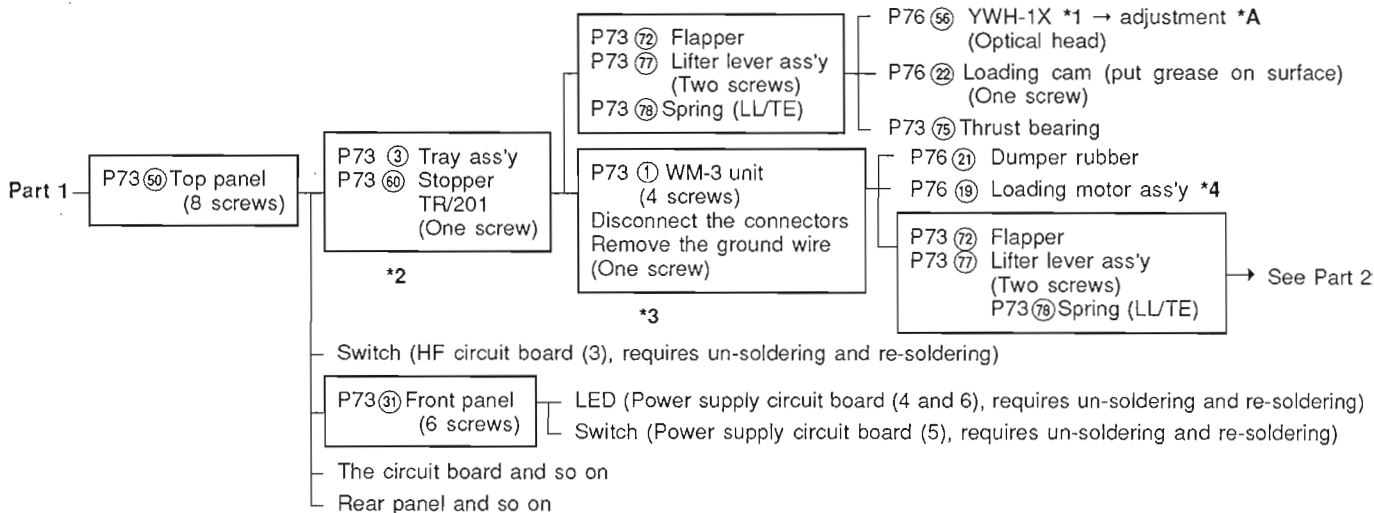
Part 1

P73 ⑳ Top panel
(8 screws)

P73 ③ Tray ass'y
P73 ⑥⓪ Stopper
TR/201
(One screw)

*2

P73 ⑦② Flapper
P73 ⑦⑦ Lifter lever ass'y
(Two screws)
P73 ⑦⑧ Spring (LL/TE)

P76 ⑤⑥ YWH-1X *1 → adjustment *A
(Optical head)

P76 ㉒ Loading cam (put grease on surface)
(One screw)

P73 ⑦⑤ Thrust bearing

P73 ① WM-3 unit
(4 screws)
Disconnect the connectors
Remove the ground wire
(One screw)

*3

P76 ㉑ Dumper rubber

P76 ⑲ Loading motor ass'y *4

P73 ⑦② Flapper
P73 ⑦⑦ Lifter lever ass'y
(Two screws)
P73 ⑦⑧ Spring (LL/TE)

→ See Part 2

Switch (HF circuit board (3), requires un-soldering and re-soldering)

P73 ㉛ Front panel
(6 screws)

LED (Power supply circuit board (4 and 6), requires un-soldering and re-soldering)

Switch (Power supply circuit board (5), requires un-soldering and re-soldering)

The circuit board and so on

Rear panel and so on